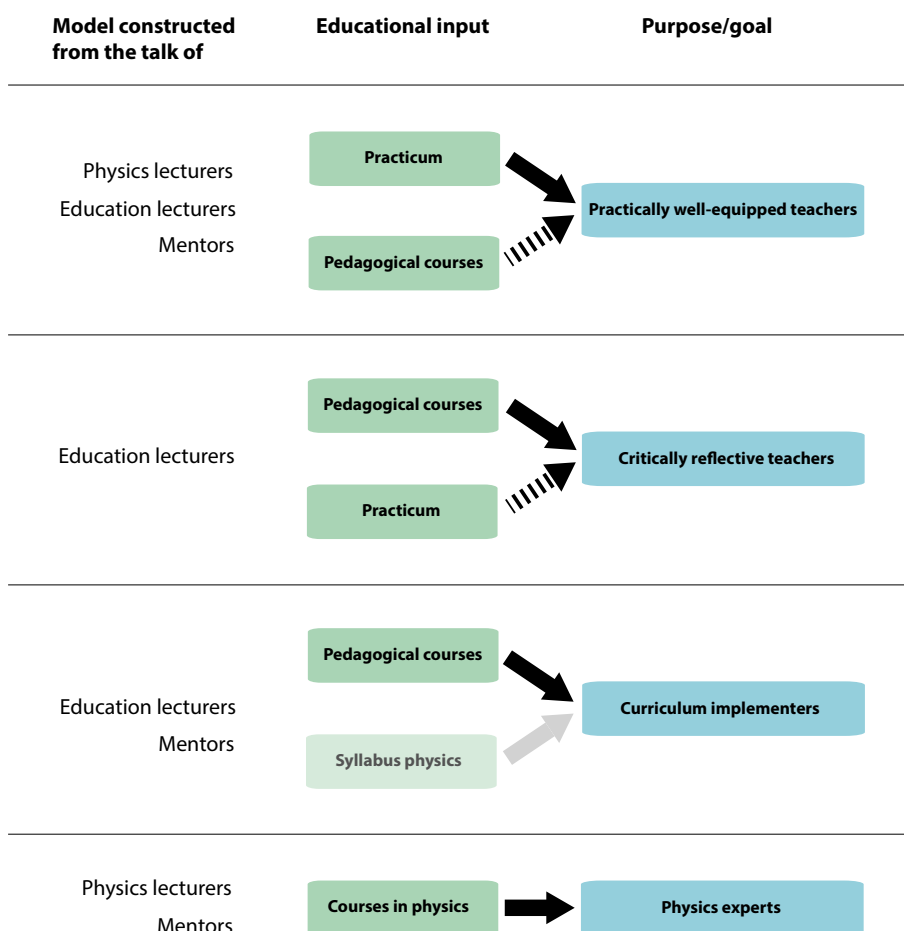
| Model constructed from the talk of | Educational input | Purpose/goal |
|---|---|---|
| Physics lecturers<br>Education lecturers<br>Mentors | Practicum<br>Pedagogical courses | Practically well-equipped teachers |
| Education lecturers | Pedagogical courses<br>Practicum | Critically reflective teachers |
| Education lecturers<br>Mentors | Pedagogical courses<br>Syllabus physics | Curriculum implementers |
| Physics lecturers<br>Mentors | Courses in physics | Physics experts |